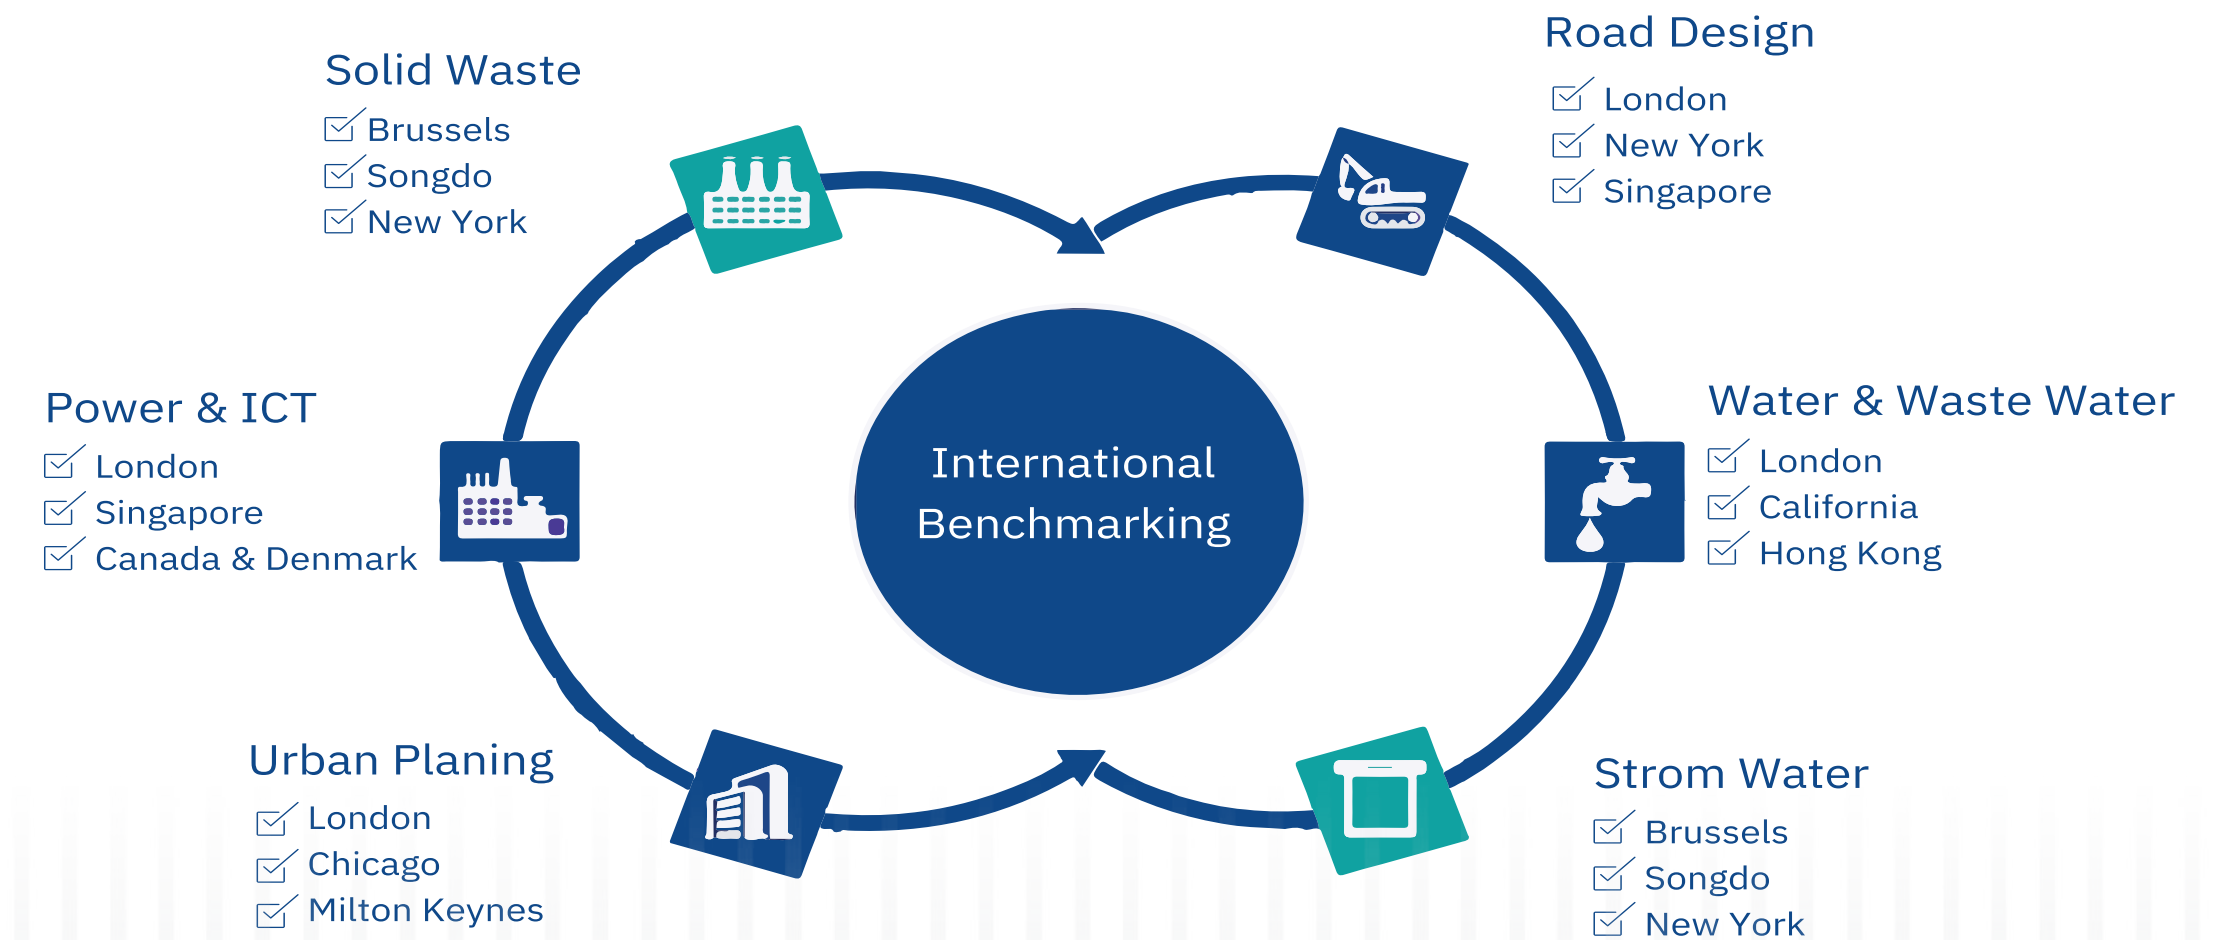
Solid Waste
Brussels
Songdo
New York

Road Design
London
New York
Singapore

Power & ICT
London
Singapore
Canada & Denmark

International Benchmarking

Water & Waste Water
London
California
Hong Kong

Urban Planing
London
Chicago
Milton Keynes

Strom Water
Brussels
Songdo
New York